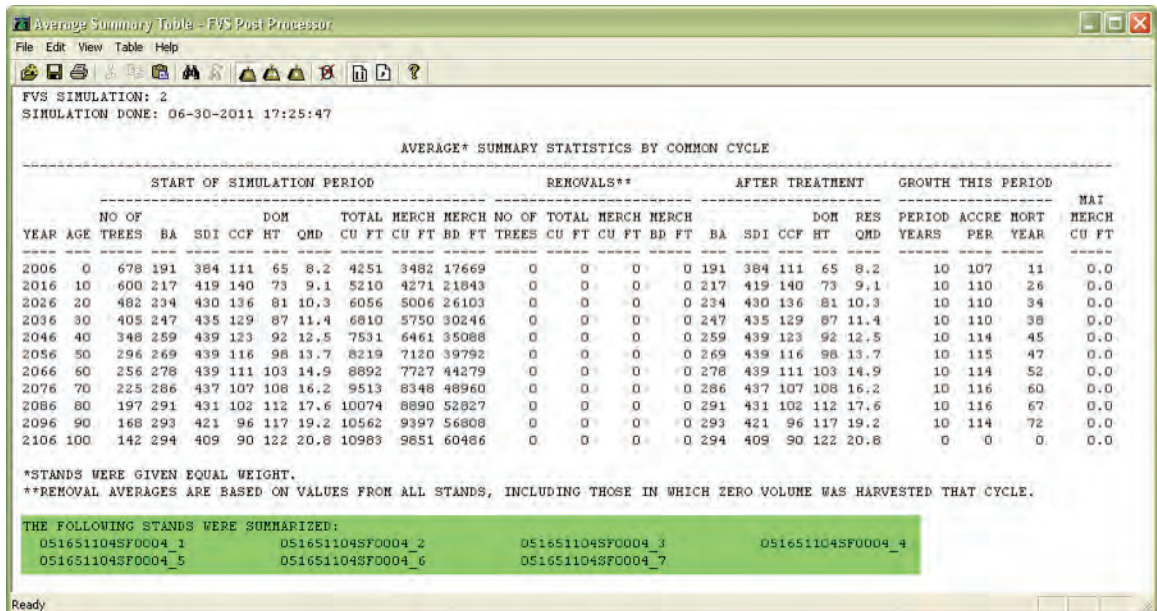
Average Summary Table - FVS Post Processor

File Edit View Table Help

FVS SIMULATION: 2
SIMULATION DONE: 06-30-2011 17:25:47

AVERAGE* SUMMARY STATISTICS BY COMMON CYCLE

START OF SIMULATION PERIOD | REMOVALS** | AFTER TREATMENT | GROWTH THIS PERIOD

| YEAR | AGE | NO OF TREES | BA | SDI | CCF | DOM HT | QMD | TOTAL CU FT | MERCH CU FT | MERCH BD FT | NO OF TREES | TOTAL CU FT | MERCH CU FT | MERCH BD FT | BA | SDI | CCF | DOM HT | RES QMD | PERIOD YEARS | ACCRE PER | MORT YEAR | MAI MERCH CU FT |
|---|---|---|---|---|---|---|---|---|---|---|---|---|---|---|---|---|---|---|---|---|---|---|---|
| 2006 | 0 | 678 | 191 | 384 | 111 | 65 | 8.2 | 4251 | 3482 | 17669 | 0 | 0 | 0 | 0 | 191 | 384 | 111 | 65 | 8.2 | 10 | 107 | 11 | 0.0 |
| 2016 | 10 | 600 | 217 | 419 | 140 | 73 | 9.1 | 5210 | 4271 | 21843 | 0 | 0 | 0 | 0 | 217 | 419 | 140 | 73 | 9.1 | 10 | 110 | 26 | 0.0 |
| 2026 | 20 | 482 | 234 | 430 | 136 | 81 | 10.3 | 6056 | 5006 | 26103 | 0 | 0 | 0 | 0 | 234 | 430 | 136 | 81 | 10.3 | 10 | 110 | 34 | 0.0 |
| 2036 | 30 | 405 | 247 | 435 | 129 | 87 | 11.4 | 6810 | 5750 | 30246 | 0 | 0 | 0 | 0 | 247 | 435 | 129 | 87 | 11.4 | 10 | 110 | 38 | 0.0 |
| 2046 | 40 | 348 | 259 | 439 | 123 | 92 | 12.5 | 7531 | 6461 | 35088 | 0 | 0 | 0 | 0 | 259 | 439 | 123 | 92 | 12.5 | 10 | 114 | 45 | 0.0 |
| 2056 | 50 | 296 | 269 | 439 | 116 | 98 | 13.7 | 8219 | 7120 | 39792 | 0 | 0 | 0 | 0 | 269 | 439 | 116 | 98 | 13.7 | 10 | 115 | 47 | 0.0 |
| 2066 | 60 | 256 | 278 | 439 | 111 | 103 | 14.9 | 8892 | 7727 | 44279 | 0 | 0 | 0 | 0 | 278 | 439 | 111 | 103 | 14.9 | 10 | 114 | 52 | 0.0 |
| 2076 | 70 | 225 | 286 | 437 | 107 | 108 | 16.2 | 9513 | 8348 | 48960 | 0 | 0 | 0 | 0 | 286 | 437 | 107 | 108 | 16.2 | 10 | 116 | 60 | 0.0 |
| 2086 | 80 | 197 | 291 | 431 | 102 | 112 | 17.6 | 10074 | 8890 | 52827 | 0 | 0 | 0 | 0 | 291 | 431 | 102 | 112 | 17.6 | 10 | 116 | 67 | 0.0 |
| 2096 | 90 | 168 | 293 | 421 | 96 | 117 | 19.2 | 10562 | 9397 | 56808 | 0 | 0 | 0 | 0 | 293 | 421 | 96 | 117 | 19.2 | 10 | 114 | 72 | 0.0 |
| 2106 | 100 | 142 | 294 | 409 | 90 | 122 | 20.8 | 10983 | 9851 | 60486 | 0 | 0 | 0 | 0 | 294 | 409 | 90 | 122 | 20.8 | 0 | 0 | 0 | 0.0 |

*STANDS WERE GIVEN EQUAL WEIGHT.
**REMOVAL AVERAGES ARE BASED ON VALUES FROM ALL STANDS, INCLUDING THOSE IN WHICH ZERO VOLUME WAS HARVESTED THAT CYCLE.

THE FOLLOWING STANDS WERE SUMMARIZED:
051651104SF0004_1 051651104SF0004_2 051651104SF0004_3 051651104SF0004_4
051651104SF0004_5 051651104SF0004_6 051651104SF0004_7

Ready